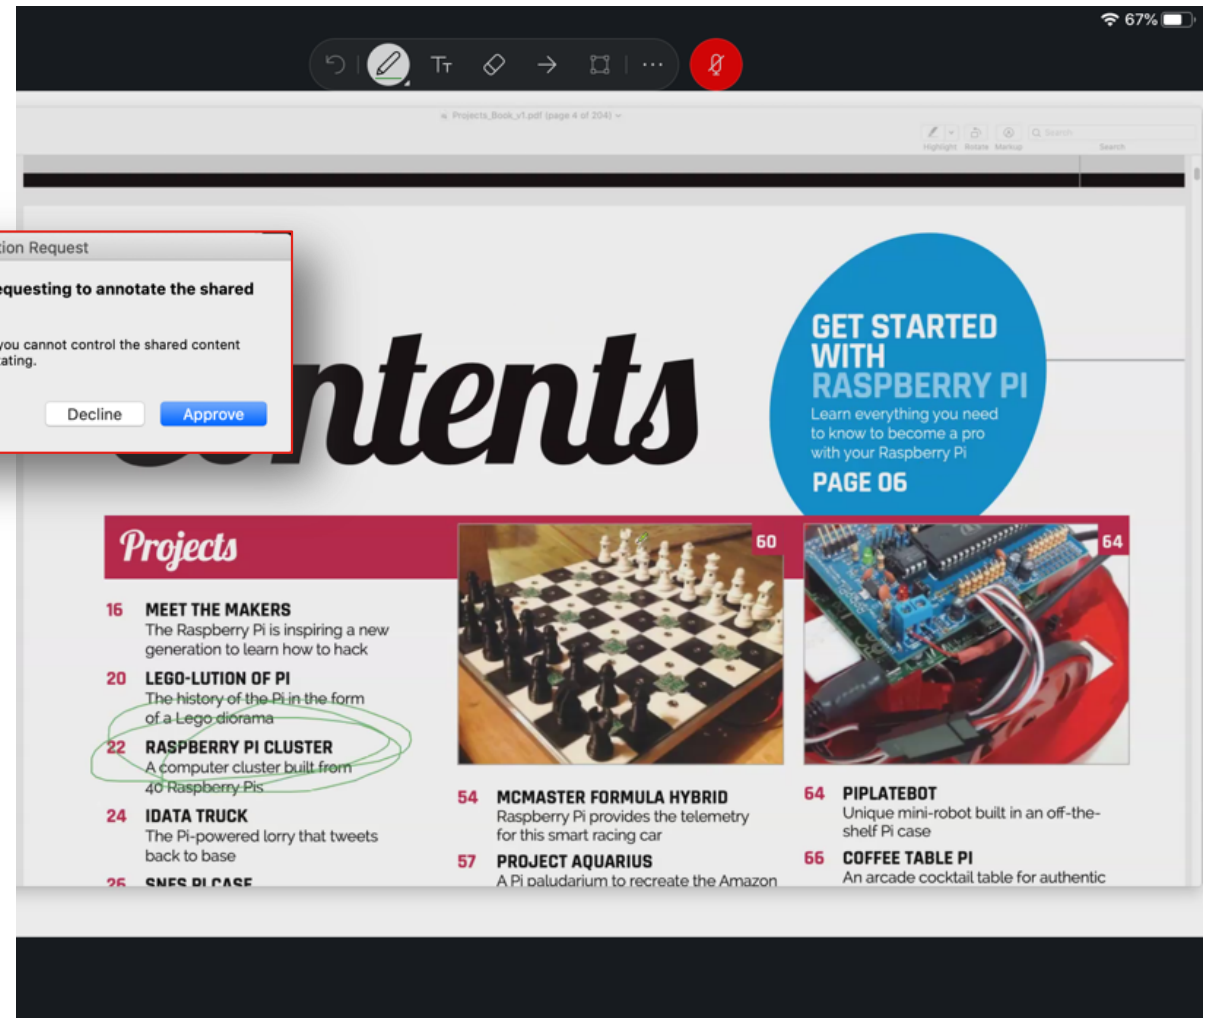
67%

Projects_Book_v1.pdf (page 4 of 204)

Highlight Rotate Markup Search

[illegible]tion Request

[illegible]equesting to annotate the shared

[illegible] you cannot control the shared content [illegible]ating.

Decline Approve

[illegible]ntents

GET STARTED WITH RASPBERRY PI
Learn everything you need to know to become a pro with your Raspberry Pi
PAGE 06

Projects

16 MEET THE MAKERS
The Raspberry Pi is inspiring a new generation to learn how to hack

20 LEGO-LUTION OF PI
The history of the Pi in the form of a Lego diorama

22 RASPBERRY PI CLUSTER
A computer cluster built from 40 Raspberry Pis

24 IDATA TRUCK
The Pi-powered lorry that tweets back to base

26 SNES PI CASE

60

64

54 MCMASTER FORMULA HYBRID
Raspberry Pi provides the telemetry for this smart racing car

57 PROJECT AQUARIUS
A Pi paludarium to recreate the Amazon

64 PIPLATEBOT
Unique mini-robot built in an off-the-shelf Pi case

66 COFFEE TABLE PI
An arcade cocktail table for authentic